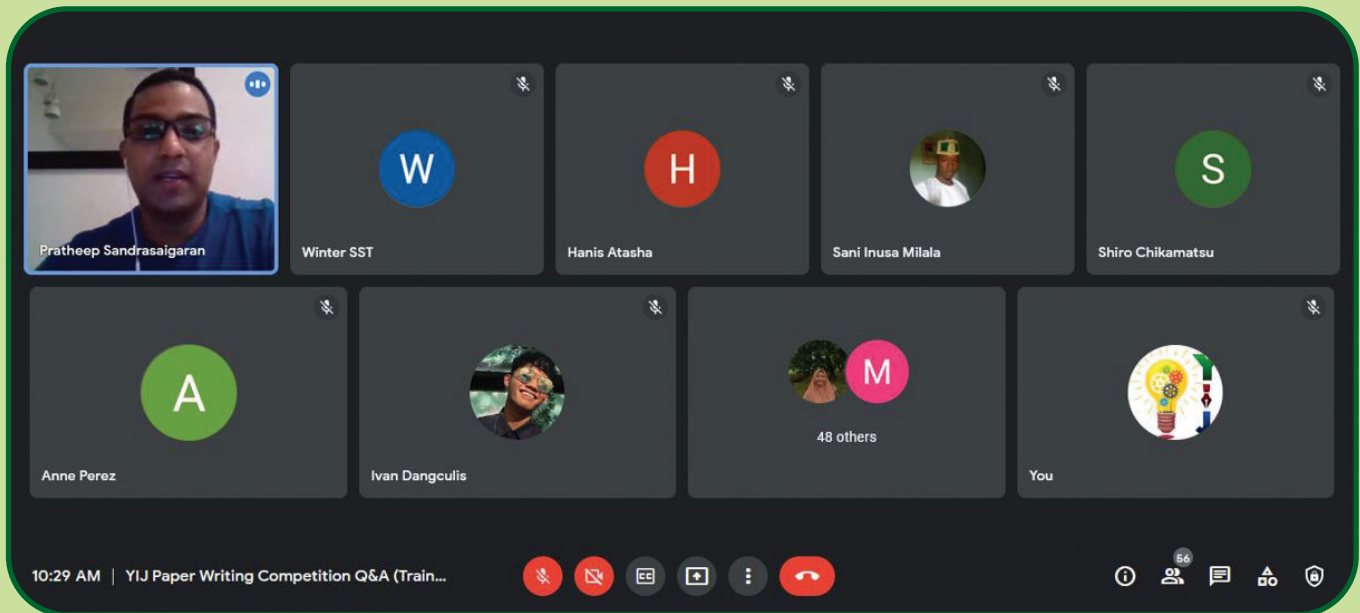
Pratheep Sandrasaigaran

W
Winter SST

H
Hanis Atasha

Sani Inusa Milala

S
Shiro Chikamatsu

A
Anne Perez

Ivan Dangculis

M
48 others

You

10:29 AM | YIJ Paper Writing Competition Q&A (Train...

56